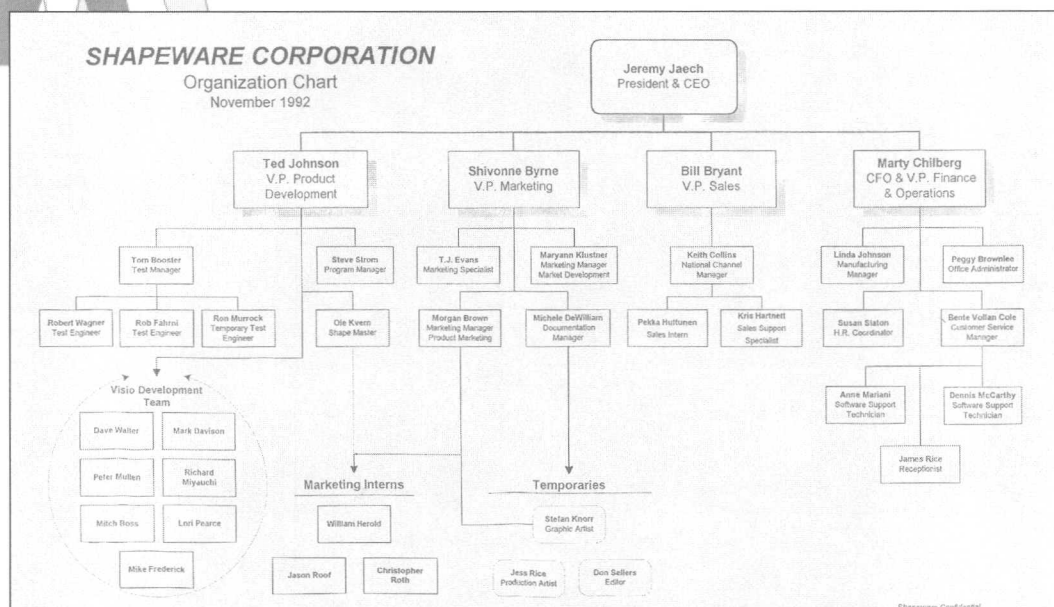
SHAPEWARE CORPORATION
Organization Chart
November 1992

Jeremy Jaech
President & CEO

Ted Johnson
V.P. Product Development

Shivonne Byrne
V.P. Marketing

Bill Bryant
V.P. Sales

Marty Chilberg
CFO & V.P. Finance & Operations

Tom Booster
Test Manager

Steve Strom
Program Manager

Robert Wagner
Test Engineer

Rob Fahrni
Test Engineer

Ron Murrock
Temporary Test Engineer

Ole Kvern
Shape Master

Visio Development Team

Dave Walter

Mark Davison

Peter Mullen

Richard Miyauchi

Mitch Ross

Lori Pearce

Mike Frederick

T.J. Evans
Marketing Specialist

Maryann Klustner
Marketing Manager
Market Development

Morgan Brown
Marketing Manager
Product Marketing

Michele DeWilliam
Documentation Manager

Keith Collins
National Channel Manager

Pekka Hultunen
Sales Intern

Kris Hartnett
Sales Support Specialist

Linda Johnson
Manufacturing Manager

Peggy Brownlee
Office Administrator

Susan Slaton
H.R. Coordinator

Bente Vollan Cole
Customer Service Manager

Anne Mariani
Software Support Technician

Dennis McCarthy
Software Support Technician

James Rice
Receptionist

Marketing Interns

William Herold

Jason Roof

Christopher Roth

Temporaries

Stefan Knorr
Graphic Artist

Jess Rice
Production Artist

Don Sellers
Editor

Shapeware Confidential